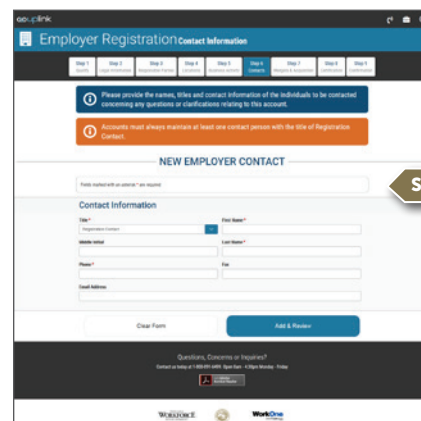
GOUPLINK

Employer Registration Contact Information

Step 1 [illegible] | Step 2 Legal Information | Step 3 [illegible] | Step 4 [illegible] | Step 5 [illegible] | Step 6 Contacts | Step 7 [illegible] | Step 8 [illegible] | Step 9 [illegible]

Please provide the names, titles and contact information of the individuals to be contacted concerning any questions or clarifications relating to this account.

Accounts must always maintain at least one contact person with the title of Registration Contact.

NEW EMPLOYER CONTACT

Fields marked with an asterisk * are required

S

Contact Information

Title *
Registration Contact

First Name *

Middle Initial

Last Name *

Phone *

Fax

Email Address

Clear Form

Add & Review

Questions, Concerns or Inquiries?

Contact us today at 1-800-891-6499. Open 8am - 4:30pm Monday - Friday

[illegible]

WORKFORCE

WorkOne